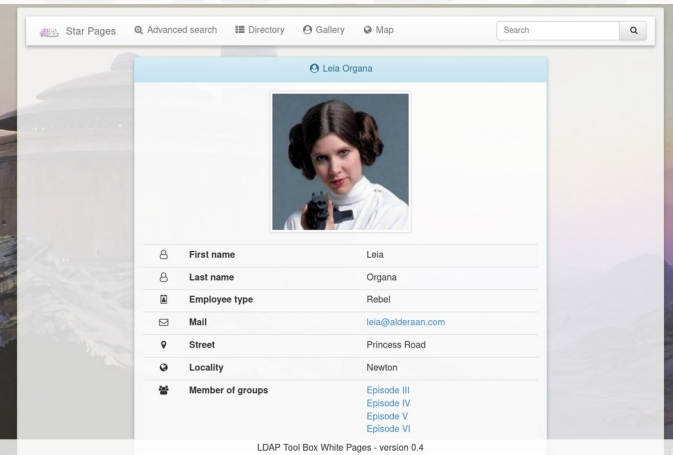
Star Pages Advanced search Directory Gallery Map Search

Leia Organa

| | |
|---|---|
| First name | Leia |
| Last name | Organa |
| Employee type | Rebel |
| Mail | leia@alderaan.com |
| Street | Princess Road |
| Locality | Newton |
| Member of groups | Episode III<br>Episode IV<br>Episode V<br>Episode VI |

LDAP Tool Box White Pages - version 0.4